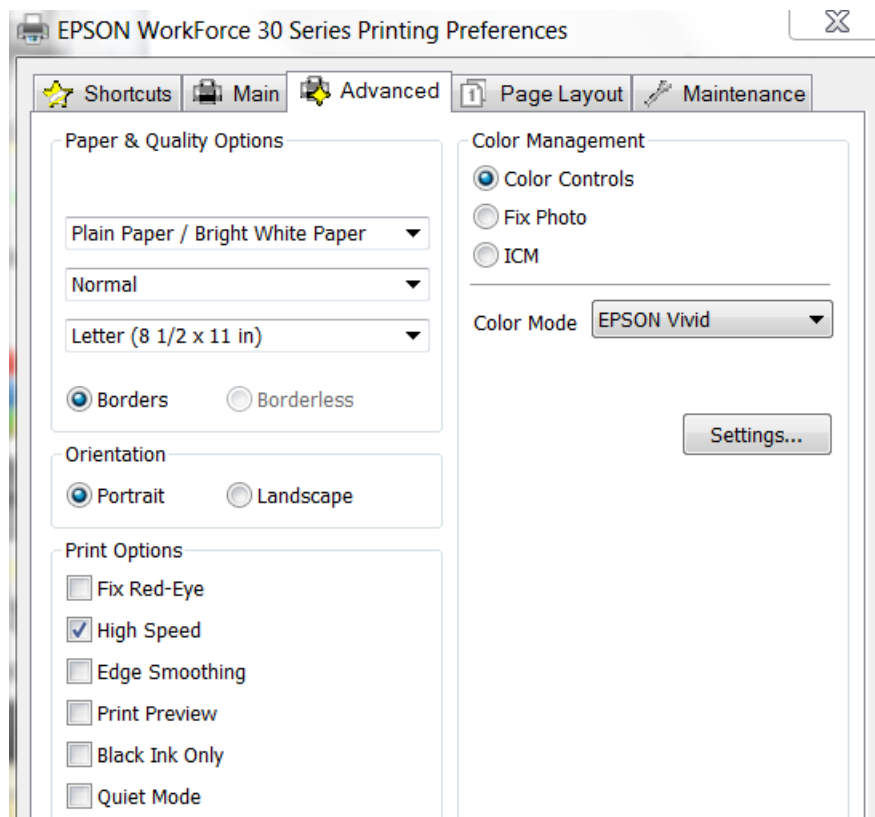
EPSON WorkForce 30 Series Printing Preferences

Shortcuts | Main | Advanced | Page Layout | Maintenance

Paper & Quality Options

Plain Paper / Bright White Paper

Normal

Letter (8 1/2 x 11 in)

Borders   Borderless

Orientation

Portrait   Landscape

Print Options

Fix Red-Eye

High Speed

Edge Smoothing

Print Preview

Black Ink Only

Quiet Mode

Color Management

Color Controls

Fix Photo

ICM

Color Mode  EPSON Vivid

Settings...